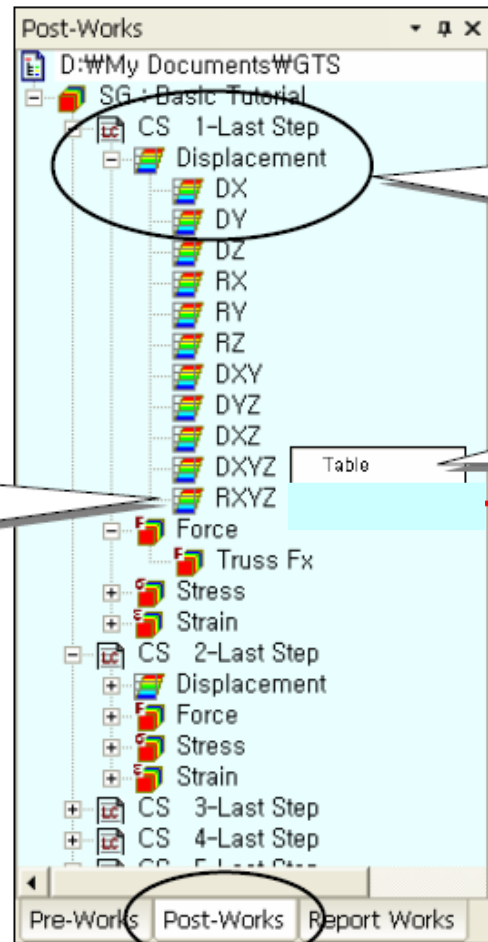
Post-Works
D:₩My Documents₩GTS
SG : Basic Tutorial
CS 1-Last Step
Displacement
DX
DY
DZ
RX
RY
RZ
DXY
DYZ
DXZ
DXYZ
RXYZ
Table
Force
Truss Fx
Stress
Strain
CS 2-Last Step
Displacement
Force
Stress
Strain
CS 3-Last Step
CS 4-Last Step
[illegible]
Pre-Works
Post-Works
Report Works